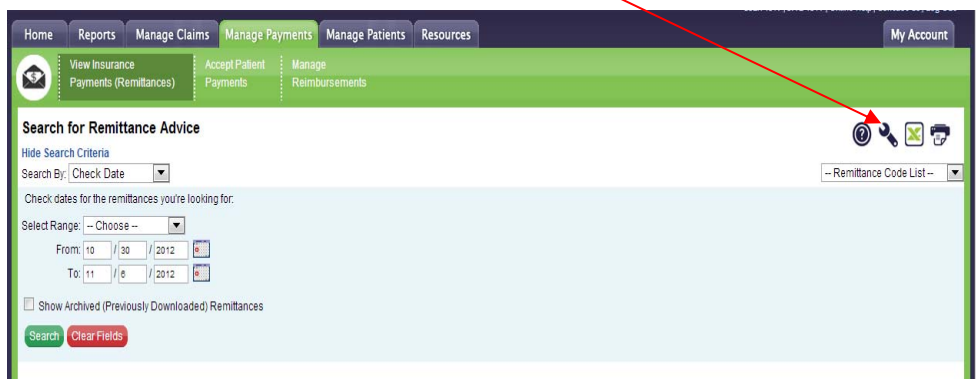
Home Reports Manage Claims Manage Payments Manage Patients Resources My Account

View Insurance Payments (Remittances) Accept Patient Payments Manage Reimbursements

Search for Remittance Advice

Hide Search Criteria

Search By: Check Date

-- Remittance Code List --

Check dates for the remittances you're looking for:

Select Range: -- Choose --

From: 10 / 30 / 2012

To: 11 / 6 / 2012

Show Archived (Previously Downloaded) Remittances

Search Clear Fields